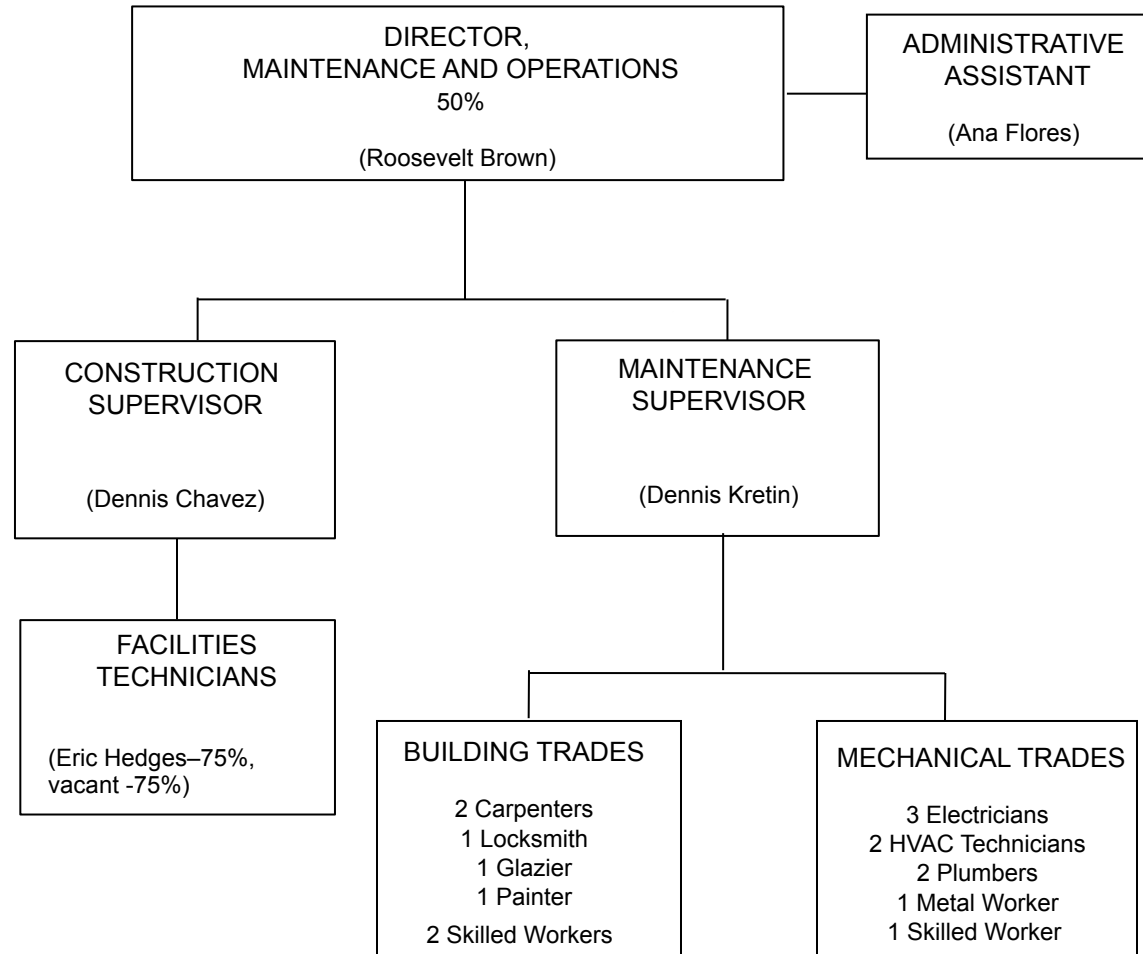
DIRECTOR,
MAINTENANCE AND OPERATIONS
50%

(Roosevelt Brown)

ADMINISTRATIVE
ASSISTANT

(Ana Flores)

CONSTRUCTION
SUPERVISOR

(Dennis Chavez)

MAINTENANCE
SUPERVISOR

(Dennis Kretin)

FACILITIES
TECHNICIANS

(Eric Hedges–75%,
vacant -75%)

BUILDING TRADES

2 Carpenters
1 Locksmith
1 Glazier
1 Painter
2 Skilled Workers

MECHANICAL TRADES

3 Electricians
2 HVAC Technicians
2 Plumbers
1 Metal Worker
1 Skilled Worker